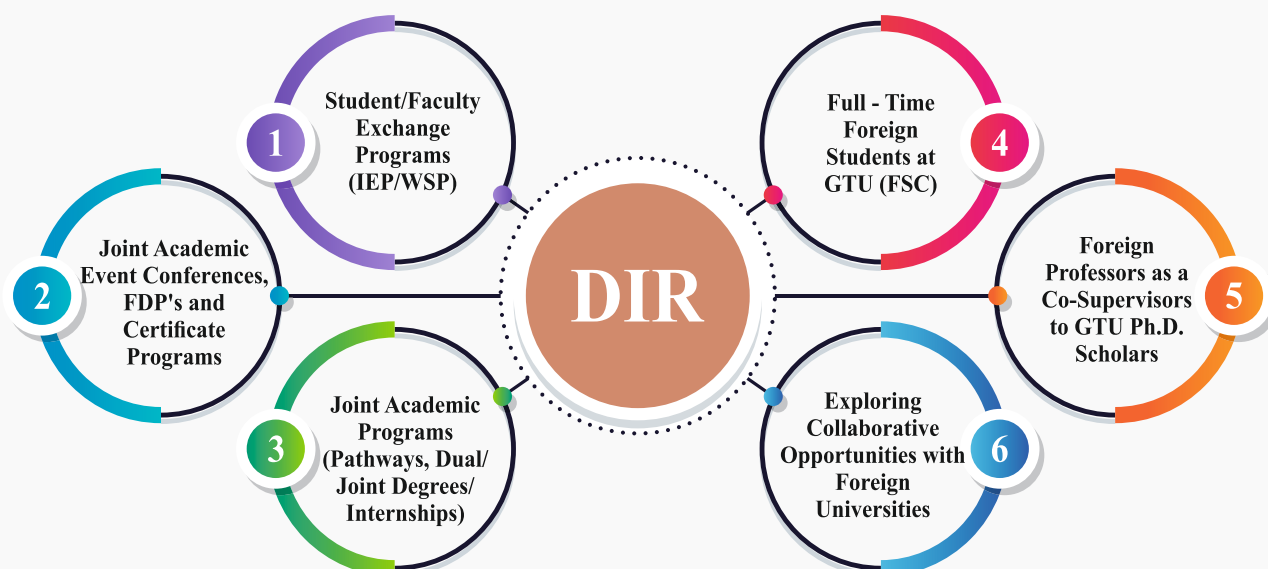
DIR

1
Student/Faculty Exchange Programs (IEP/WSP)

2
Joint Academic Event Conferences, FDP's and Certificate Programs

3
Joint Academic Programs (Pathways, Dual/ Joint Degrees/ Internships)

4
Full - Time Foreign Students at GTU (FSC)

5
Foreign Professors as a Co-Supervisors to GTU Ph.D. Scholars

6
Exploring Collaborative Opportunities with Foreign Universities